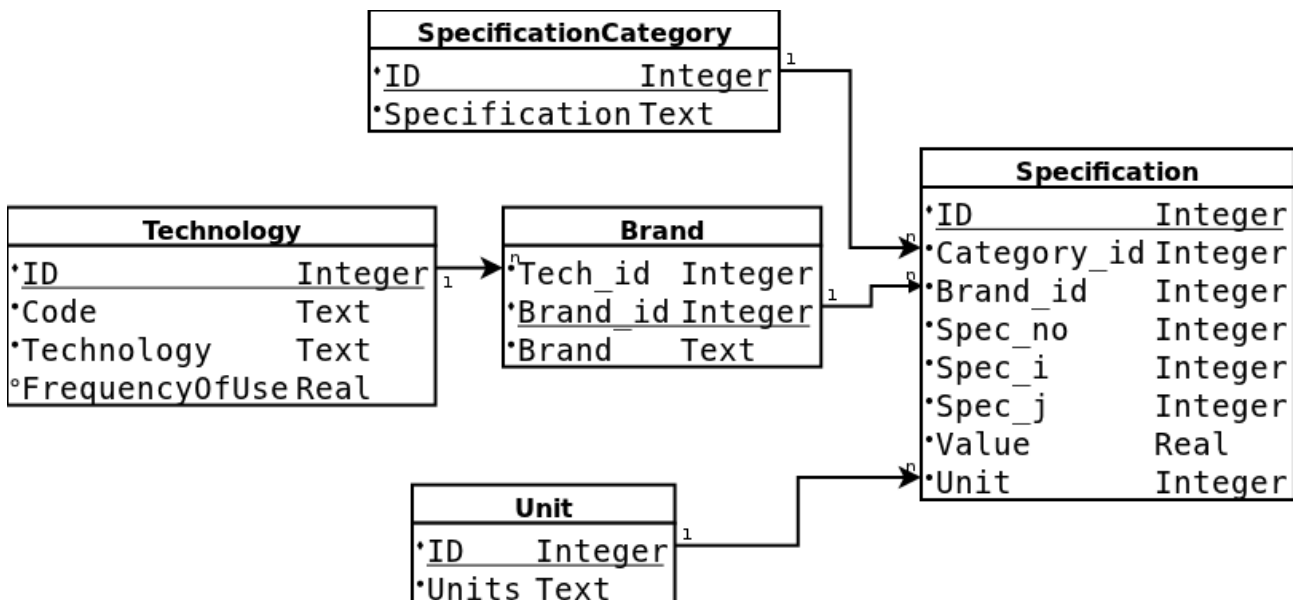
SpecificationCategory

| | |
|---|---|
| •ID | Integer |
| •Specification | Text |

1

Specification

| | |
|---|---|
| •ID | Integer |
| •Category_id | Integer |
| •Brand_id | Integer |
| •Spec_no | Integer |
| •Spec_i | Integer |
| •Spec_j | Integer |
| •Value | Real |
| •Unit | Integer |

n
n
n

Technology

| | |
|---|---|
| •ID | Integer |
| •Code | Text |
| •Technology | Text |
| °FrequencyOfUse | Real |

1

Brand

| | |
|---|---|
| •Tech_id | Integer |
| •Brand_id | Integer |
| •Brand | Text |

n
1

Unit

| | |
|---|---|
| •ID | Integer |
| •Units | Text |

1